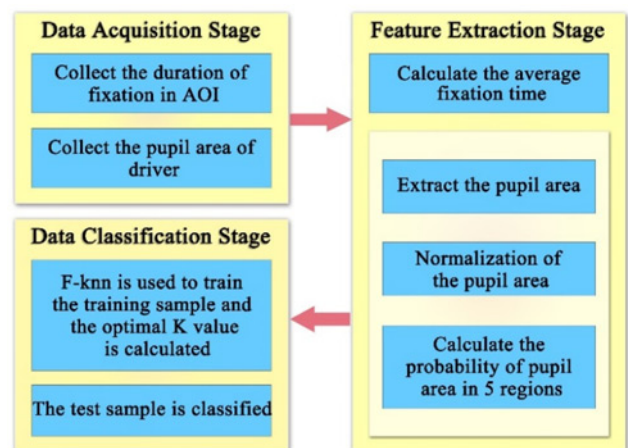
Data Acquisition Stage

Collect the duration of fixation in AOI

Collect the pupil area of driver

Feature Extraction Stage

Calculate the average fixation time

Extract the pupil area

Normalization of the pupil area

Calculate the probability of pupil area in 5 regions

Data Classification Stage

F-knn is used to train the training sample and the optimal K value is calculated

The test sample is classified